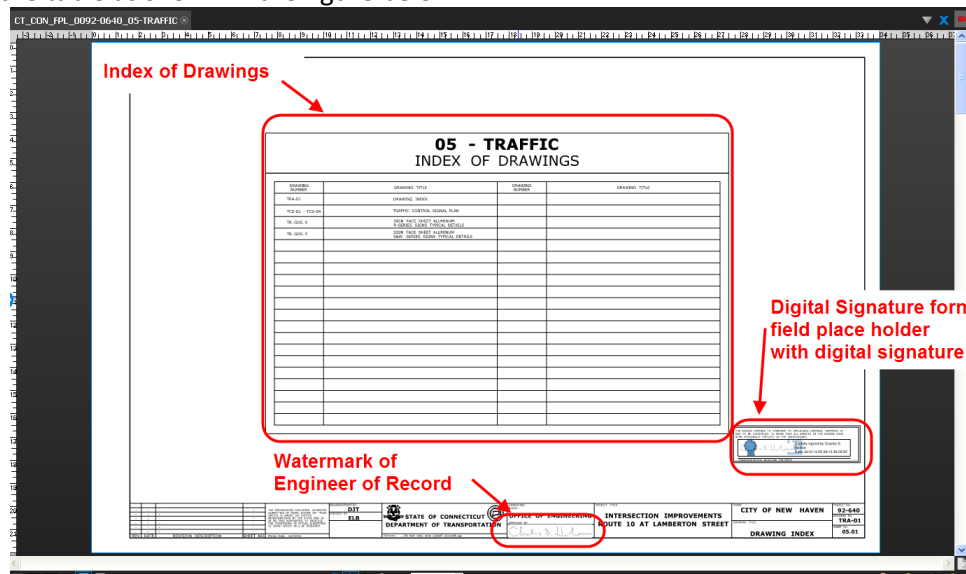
CT_CON_FPL_0092-0640_05-TRAFFIC

Index of Drawings

05 - TRAFFIC
INDEX OF DRAWINGS

| DRAWING NUMBER | DRAWING TITLE | DRAWING NUMBER | DRAWING TITLE |
|---|---|---|---|
| TRA-01 | DRAWING INDEX | | |
| TCS-01 - TCS-04 | TRAFFIC CONTROL SIGNAL PLAN | | |
| TR-SDS-X | SIGN FACE SHEET ALUMINUM X-SERIES SIGNS TYPICAL DETAILS | | |
| TR-SDS-Y | SIGN FACE SHEET ALUMINUM Y&W SERIES SIGNS TYPICAL DETAILS | | |

Digital Signature form field place holder with digital signature

Digitally signed by Charles A. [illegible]
Date: 2012.12.05 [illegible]

Watermark of Engineer of Record

DJT
ELB

STATE OF CONNECTICUT
DEPARTMENT OF TRANSPORTATION

OFFICE OF ENGINEERING

INTERSECTION IMPROVEMENTS
ROUTE 10 AT LAMBERTON STREET

CITY OF NEW HAVEN

DRAWING INDEX

92-640
TRA-01
05.01

REVISION DESCRIPTION